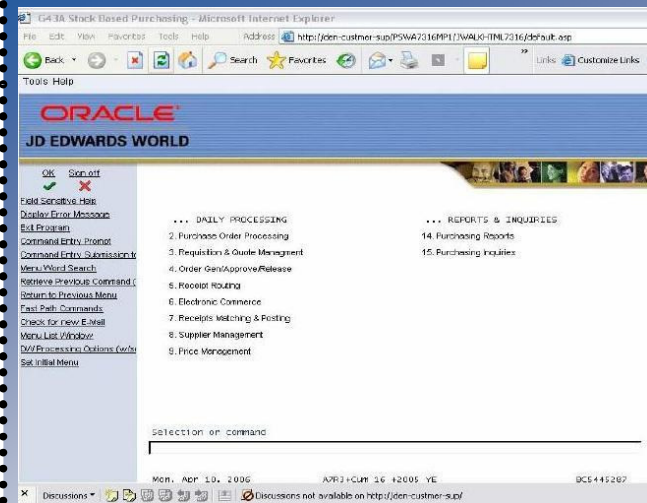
G43A Stock Based Purchasing - Microsoft Internet Explorer

File Edit View Favorites Tools Help Address http://jden-custmer-sup/PSWA7316MP1/JWALK-HTML7316/default.asp

Back Search Favorites Links Customize Links

Tools Help

ORACLE
JD EDWARDS WORLD

OK Sign off

Field Sensitive Help
Display Error Message
Exit Program
Command Entry Prompt
Command Entry Submission to
Menu Word Search
Retrieve Previous Command (
Return to Previous Menu
Fast Path Commands
Check for new E-Mail
Menu List Window
DW Processing Options (w/b
Set Initial Menu

... DAILY PROCESSING
2. Purchase Order Processing
3. Requisition & Quote Managment
4. Order Gen/Approve/Release
5. Receipt Routing
6. Electronic Commerce
7. Receipts Matching & Posting
8. Supplier Management
9. Price Management

... REPORTS & INQUIRIES
14. Purchasing Reports
15. Purchasing Inquiries

Selection or command

Mon. Apr 10, 2006 APRJ+Cum 16 +2005 YE BC5445287

Discussions Discussions not available on http://jden-custmer-sup/